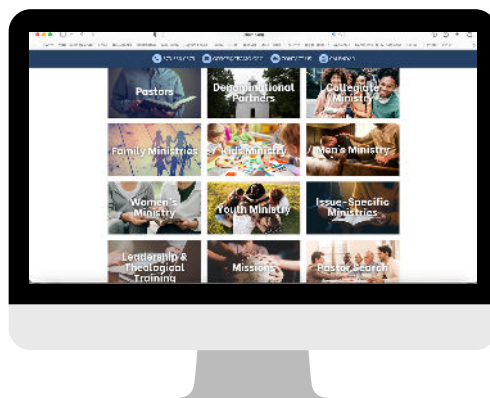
Pastors

Denominational Partners

Collegiate Ministry

Family Ministries

Kids Ministry

Men's Ministry

Women's Ministry

Youth Ministry

Issue-Specific Ministries

Leadership & Theological Training

Missions

Pastor Search